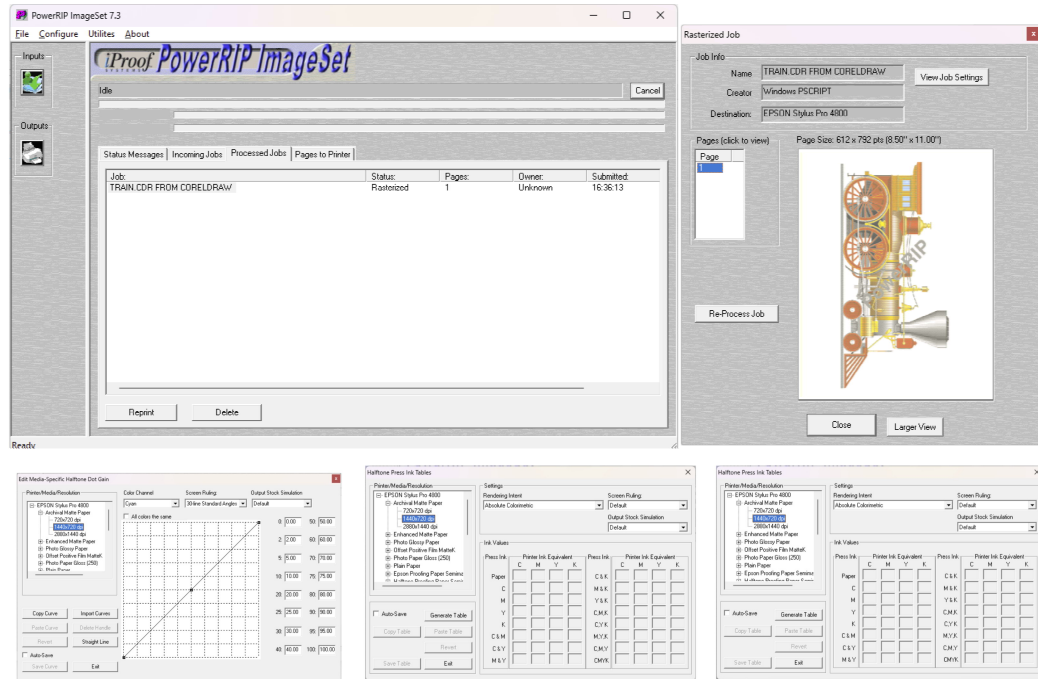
PowerRIP ImageSet 7.3

File Configure Utilites About

Inputs

Outputs

iProof POWERRIP ImageSet

Idle

Cancel

Status Messages | Incoming Jobs | Processed Jobs | Pages to Printer

| Job: | Status: | Pages: | Owner: | Submitted: |
|---|---|---|---|---|
| TRAIN.CDR FROM CORELDRAW | Rasterized | 1 | Unknown | 16:36:13 |

Reprint Delete

Ready

Rasterized Job

Job Info

Name TRAIN.CDR FROM CORELDRAW

Creator Windows PSCRIPT

Destination: EPSON Stylus Pro 4800

View Job Settings

Pages (click to view)

Page
1

Page Size: 612 x 792 pts (8.50" x 11.00")

Re-Process Job

Close Larger View

Edit Media-Specific Halftone Dot Gain

Printer/Media/Resolution

EPSON Stylus Pro 4800
Archival Matte Paper
720x720 dpi
1440x720 dpi
2880x1440 dpi
Enhanced Matte Paper
Photo Glossy Paper
Offset Positive Film MatteK
Photo Paper Gloss (250)
Plain Paper

Color Channel
Cyan
All colors the same

Screen Ruling
30 line Standard Angles

Output Stock Simulation
Default

0 0.00 50 50.00
2 2.00 60 60.00
5 5.00 70 70.00
10 10.00 75 75.00
20 20.00 80 80.00
25 25.00 90 90.00
30 30.00 95 95.00
40 40.00 100 100.00

Copy Curve Import Curves
Paste Curve Delete Handle
Revert Straight Line
Auto-Save
Save Curve Exit

Halftone Press Ink Tables

Printer/Media/Resolution

EPSON Stylus Pro 4800
Archival Matte Paper
720x720 dpi
1440x720 dpi
2880x1440 dpi
Enhanced Matte Paper
Photo Glossy Paper
Offset Positive Film MatteK
Photo Paper Gloss (250)
Plain Paper
Epson Proofing Paper Semimat

Settings
Rendering Intent
Absolute Colorimetric
Screen Ruling
Default
Output Stock Simulation
Default

Ink Values
Press Ink Printer Ink Equivalent C M Y K
Paper
C
M
Y
K
C&M
C&Y
M&Y
Press Ink Printer Ink Equivalent C M Y K
C&K
M&K
Y&K
C,M,K
C,Y,K
M,Y,K
C,M,Y
CMYK

Auto-Save Generate Table
Copy Table Paste Table
Revert
Save Table Exit

Halftone Press Ink Tables

Printer/Media/Resolution

EPSON Stylus Pro 4800
Archival Matte Paper
720x720 dpi
1440x720 dpi
2880x1440 dpi
Enhanced Matte Paper
Photo Glossy Paper
Offset Positive Film MatteK
Photo Paper Gloss (250)
Plain Paper
Epson Proofing Paper Semimat

Settings
Rendering Intent
Absolute Colorimetric
Screen Ruling
Default
Output Stock Simulation
Default

Ink Values
Press Ink Printer Ink Equivalent C M Y K
Paper
C
M
Y
K
C&M
C&Y
M&Y
Press Ink Printer Ink Equivalent C M Y K
C&K
M&K
Y&K
C,M,K
C,Y,K
M,Y,K
C,M,Y
CMYK

Auto-Save Generate Table
Copy Table Paste Table
Revert
Save Table Exit